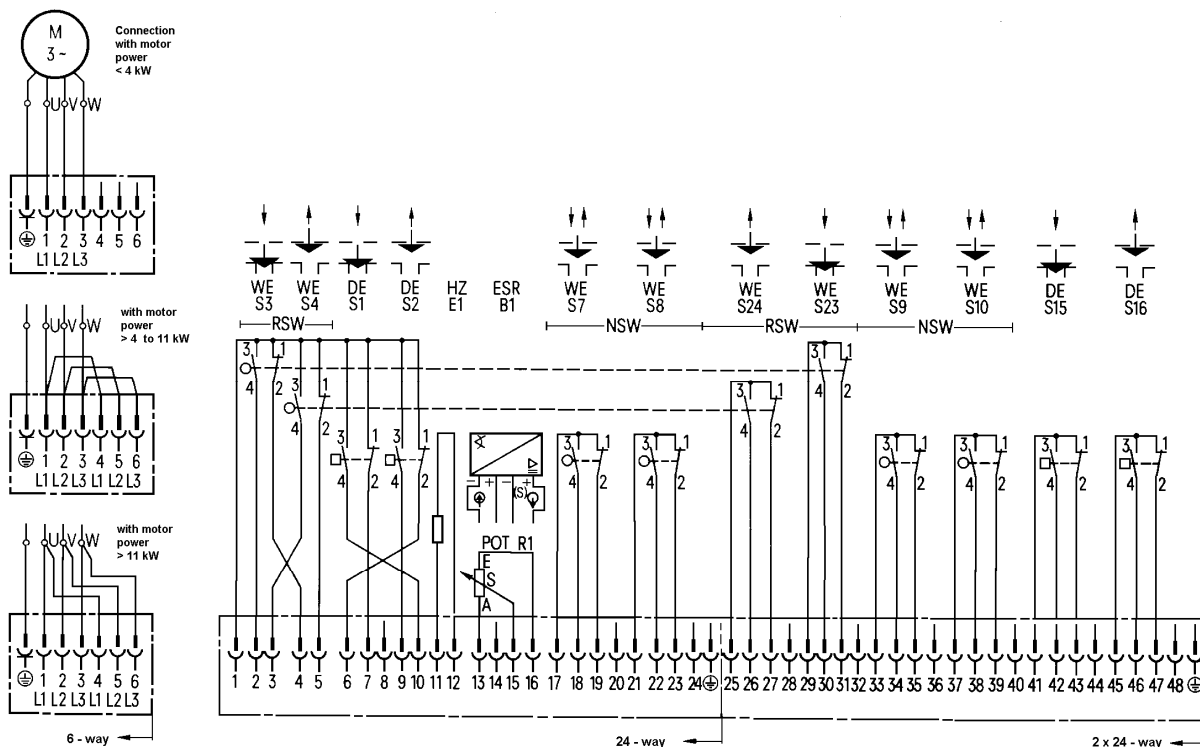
M
3 ~

Connection with motor power < 4 kW

U V W

1 2 3 4 5 6
L1 L2 L3

with motor power > 4 to 11 kW

U V W

1 2 3 4 5 6
L1 L2 L3 L1 L2 L3

with motor power > 11 kW

U V W

1 2 3 4 5 6
L1 L2 L3 L1 L2 L3

6 - way

WE S3 | WE S4 | DE S1 | DE S2 | HZ E1 | ESR B1 | WE S7 | WE S8 | WE S24 | WE S23 | WE S9 | WE S10 | DE S15 | DE S16

RSW
NSW
RSW
NSW

3 1 4 2
3 1 4 2
3 1 4 2
3 1 4 2
3 1 4 2
3 1 4 2
3 1 4 2
3 1 4 2
3 1 4 2
3 1 4 2
3 1 4 2
3 1 4 2
3 1 4 2
3 1 4 2

(S)

POT R1
E
S
A

1 2 3 4 5 6 7 8 9 10 11 12 13 14 15 16 17 18 19 20 21 22 23 24 25 26 27 28 29 30 31 32 33 34 35 36 37 38 39 40 41 42 43 44 45 46 47 48

24 - way

2 x 24 - way